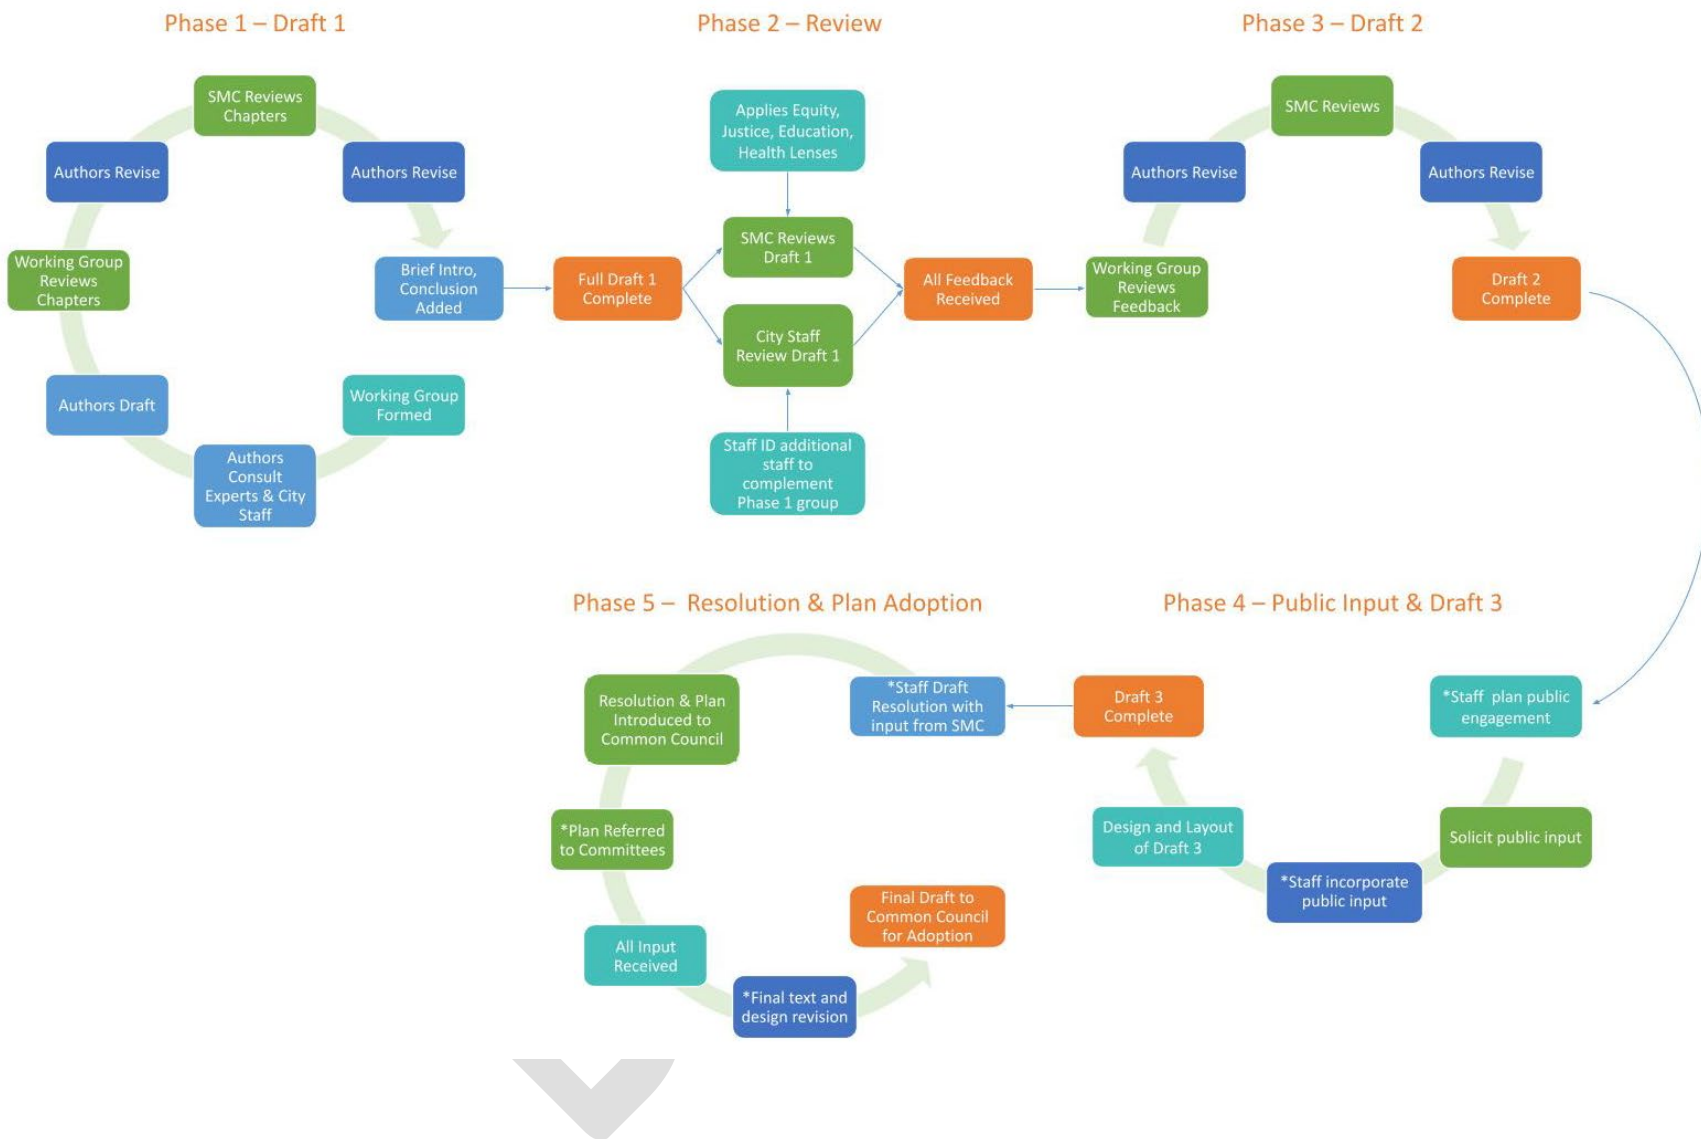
Phase 1 – Draft 1

SMC Reviews Chapters

Authors Revise

Brief Intro, Conclusion Added

Working Group Formed

Authors Consult Experts & City Staff

Authors Draft

Working Group Reviews Chapters

Authors Revise

Phase 2 – Review

Full Draft 1 Complete

Applies Equity, Justice, Education, Health Lenses

SMC Reviews Draft 1

City Staff Review Draft 1

Staff ID additional staff to complement Phase 1 group

All Feedback Received

Phase 3 – Draft 2

Working Group Reviews Feedback

Authors Revise

SMC Reviews

Authors Revise

Draft 2 Complete

Phase 4 – Public Input & Draft 3

*Staff plan public engagement

Solicit public input

*Staff incorporate public input

Design and Layout of Draft 3

Draft 3 Complete

Phase 5 – Resolution & Plan Adoption

*Staff Draft Resolution with input from SMC

Resolution & Plan Introduced to Common Council

*Plan Referred to Committees

All Input Received

*Final text and design revision

Final Draft to Common Council for Adoption